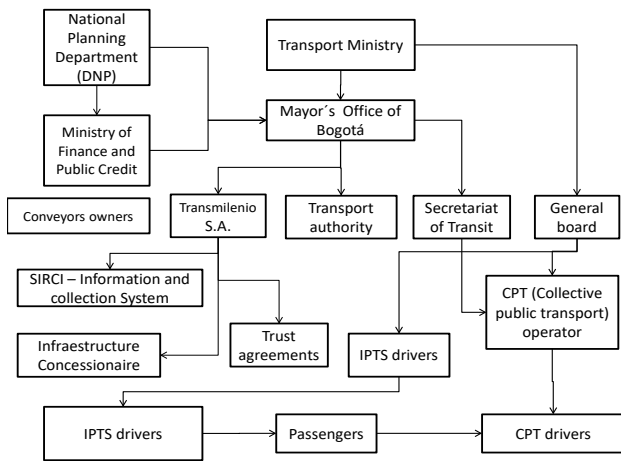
National Planning Department (DNP)

Ministry of Finance and Public Credit

Transport Ministry

Mayor´s Office of Bogotá

Conveyors owners

Transmilenio S.A.

Transport authority

Secretariat of Transit

General board

SIRCI – Information and collection System

Trust agreements

CPT (Collective public transport) operator

Infraestructure Concessionaire

IPTS drivers

IPTS drivers

Passengers

CPT drivers